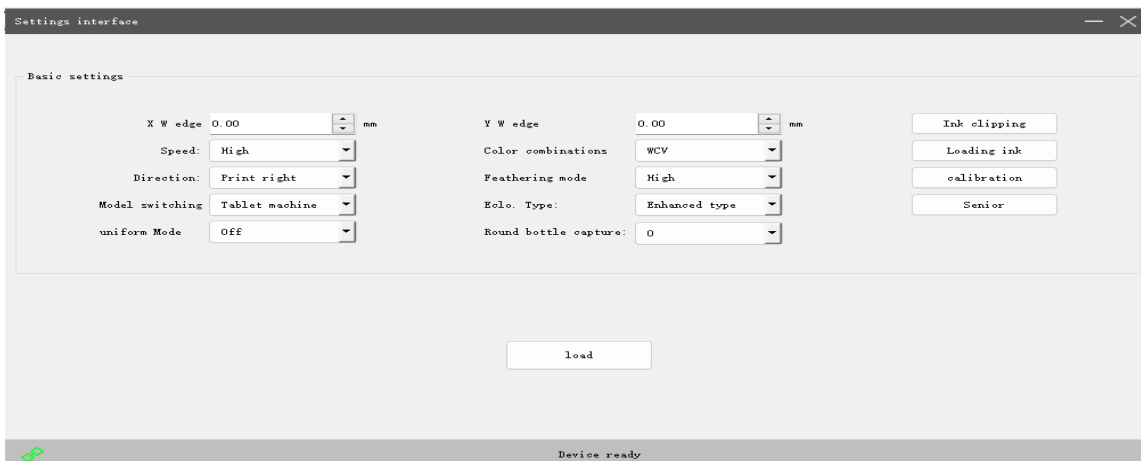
Settings interface

Basic settings

X W edge 0.00 mm
Speed: High
Direction: Print right
Model switching Tablet machine
uniform Mode Off

Y W edge 0.00 mm
Color combinations WCV
Feathering mode High
Eclo. Type: Enhanced type
Round bottle capture: 0

Ink clipping
Loading ink
calibration
Senior

load

Device ready